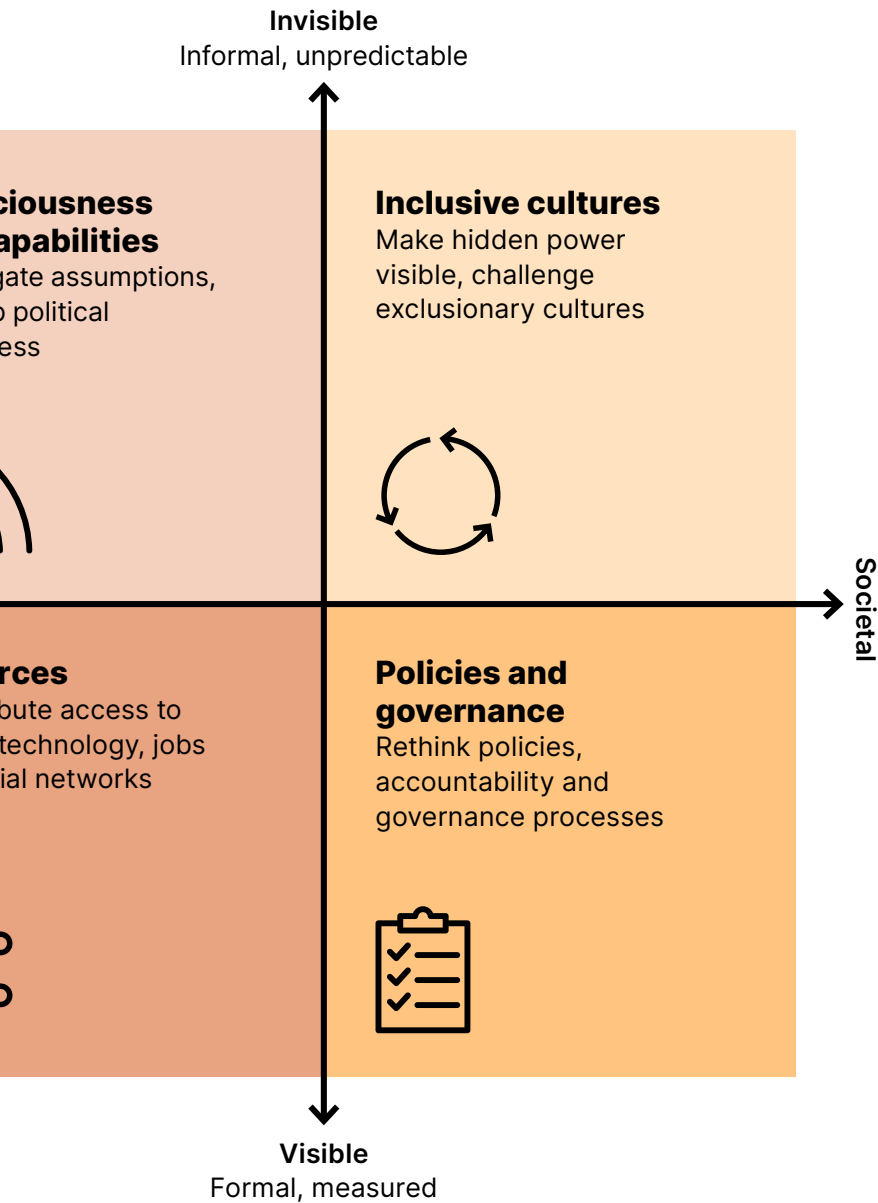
Invisible
Informal, unpredictable

ciousness
apabilities
gate assumptions,
o political
ess

Inclusive cultures
Make hidden power visible, challenge exclusionary cultures

Societal

rces
bute access to
technology, jobs
ial networks

Policies and governance
Rethink policies, accountability and governance processes

Visible
Formal, measured